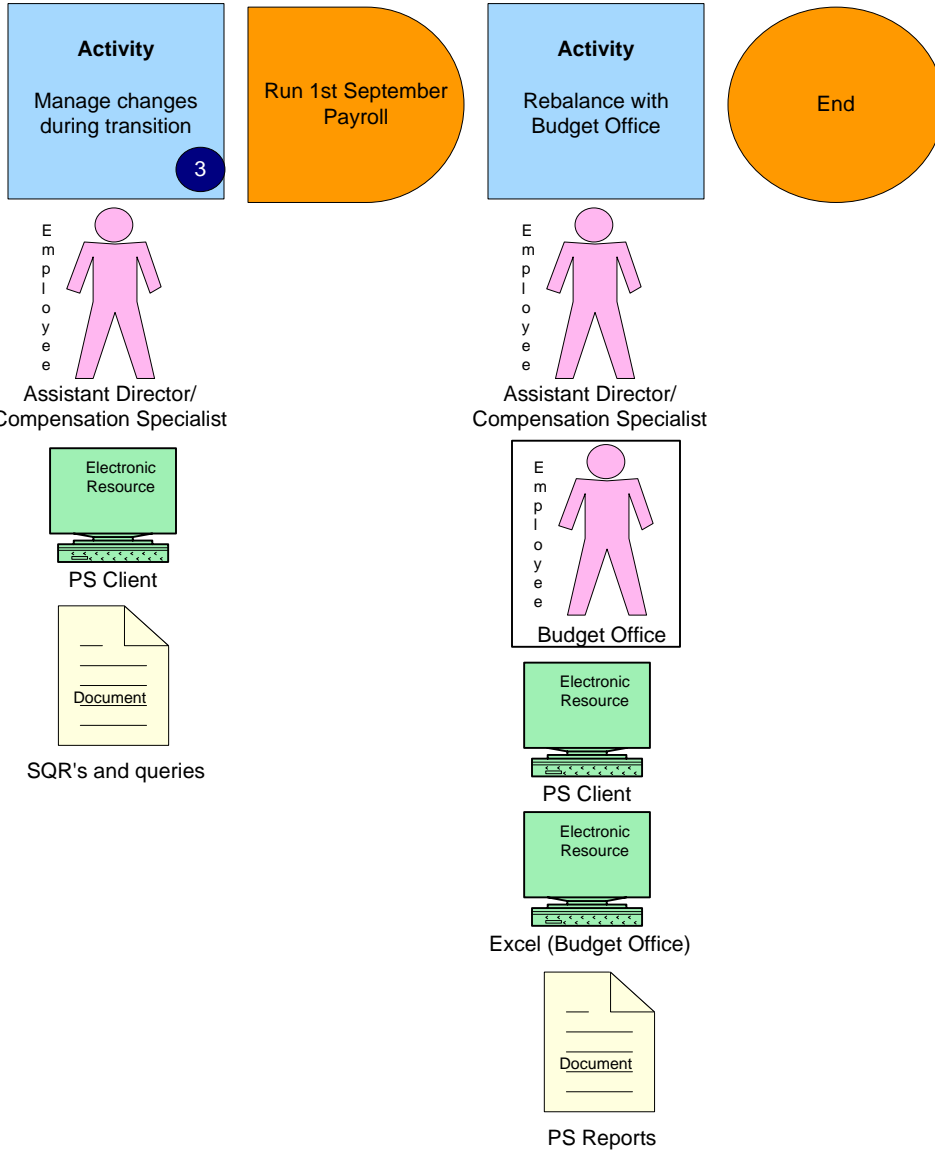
Activity

Manage changes during transition

3

Run 1st September Payroll

Activity

Rebalance with Budget Office

End

Employee

Assistant Director/ Compensation Specialist

Electronic Resource

PS Client

Document

SQR's and queries

Employee

Assistant Director/ Compensation Specialist

Employee

Budget Office

Electronic Resource

PS Client

Electronic Resource

Excel (Budget Office)

Document

PS Reports